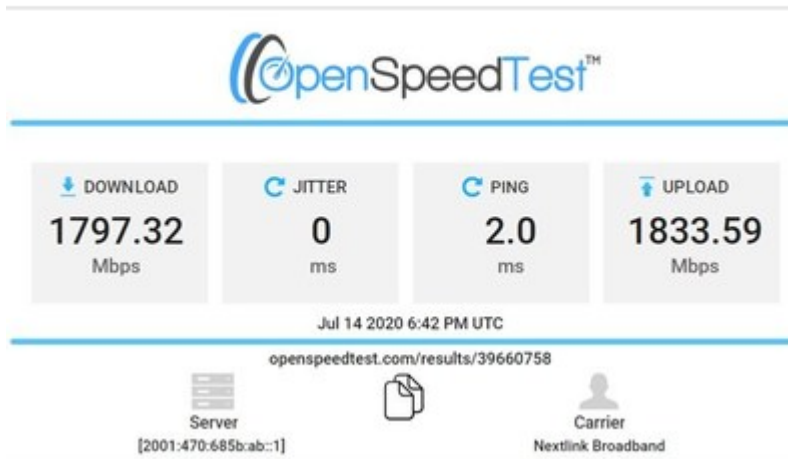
OpenSpeedTest™

DOWNLOAD
1797.32
Mbps

JITTER
0
ms

PING
2.0
ms

UPLOAD
1833.59
Mbps

Jul 14 2020 6:42 PM UTC

openspeedtest.com/results/39660758

Server
[2001:470:685b:ab::1]

Carrier
Nextlink Broadband